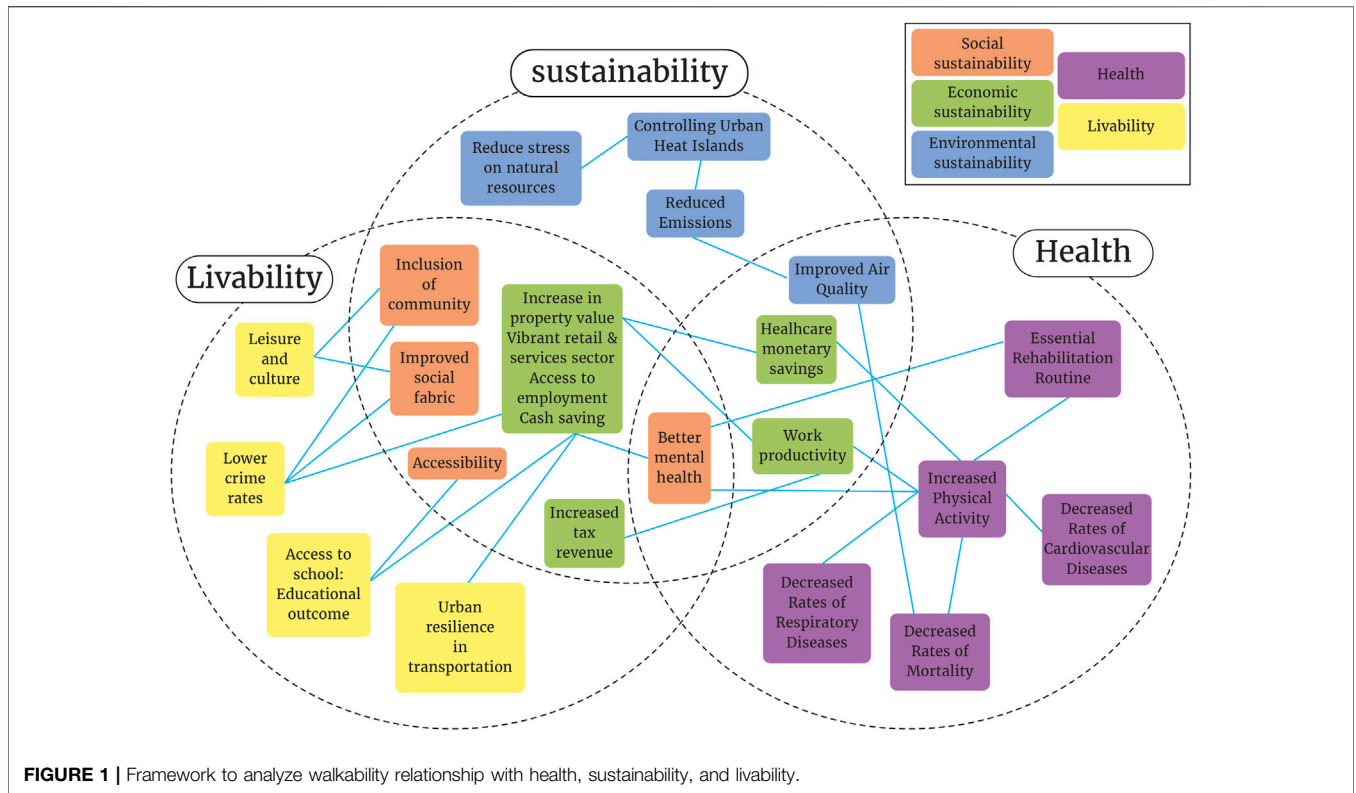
Social sustainability

Economic sustainability

Environmental sustainability

Health

Livability

sustainability

Reduce stress on natural resources

Controlling Urban Heat Islands

Reduced Emissions

Health

Livability

Inclusion of community

Increase in property value Vibrant retail & services sector Access to employment Cash saving

Improved Air Quality

Leisure and culture

Improved social fabric

Healhcare monetary savings

Essential Rehabilitation Routine

Lower crime rates

Accessibility

Better mental health

Work productivity

Increased Physical Activity

Increased tax revenue

Decreased Rates of Cardiovascular Diseases

Access to school: Educational outcome

Urban resilience in transportation

Decreased Rates of Respiratory Diseases

Decreased Rates of Mortality

FIGURE 1 | Framework to analyze walkability relationship with health, sustainability, and livability.